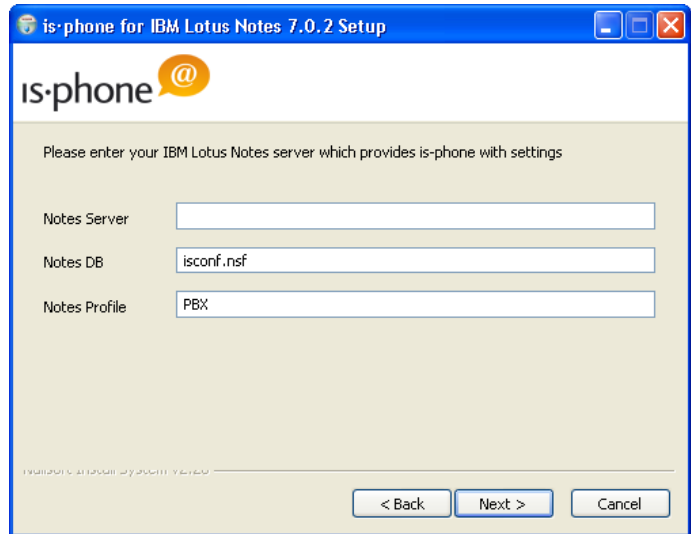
is·phone for IBM Lotus Notes 7.0.2 Setup

is·phone @

Please enter your IBM Lotus Notes server which provides is-phone with settings

Notes Server

Notes DB isconf.nsf

Notes Profile PBX

Nullsoft Install System v2.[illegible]

< Back Next > Cancel